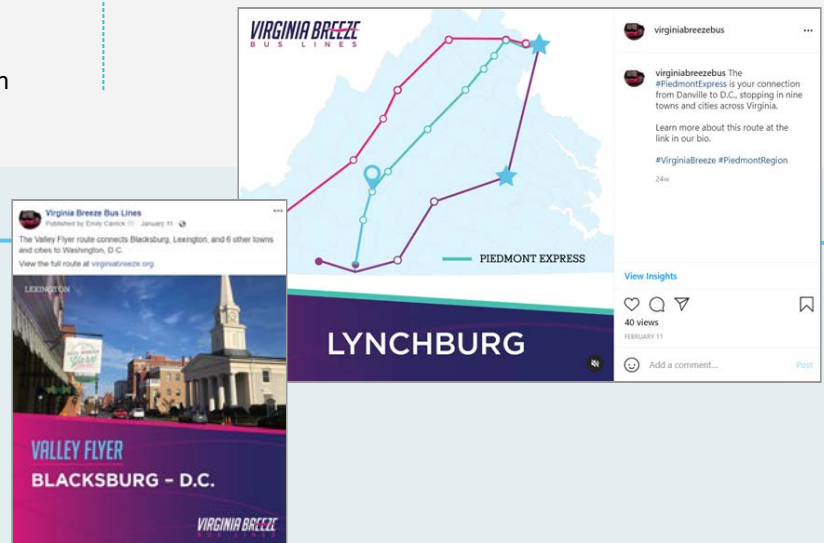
n

VIRGINIA BREEZE
BUS LINES

PIEDMONT EXPRESS

LYNCHBURG

virginiabreezebus ...

virginiabreezebus The #PiedmontExpress is your connection from Danville to D.C., stopping in nine towns and cities across Virginia.

Learn more about this route at the link in our bio.

#VirginiaBreeze #PiedmontRegion

24w

View Insights

40 views

FEBRUARY 11

Add a comment...

Post

Virginia Breeze Bus Lines
Published by Emily Carrick · January 11 ·

...

The Valley Flyer route connects Blacksburg, Lexington, and 6 other towns and cities to Washington, D.C.

View the full route at virginiabreeze.org.

LEXINGTON

VALLEY FLYER
BLACKSBURG - D.C.

VIRGINIA BREEZE
BUS LINES